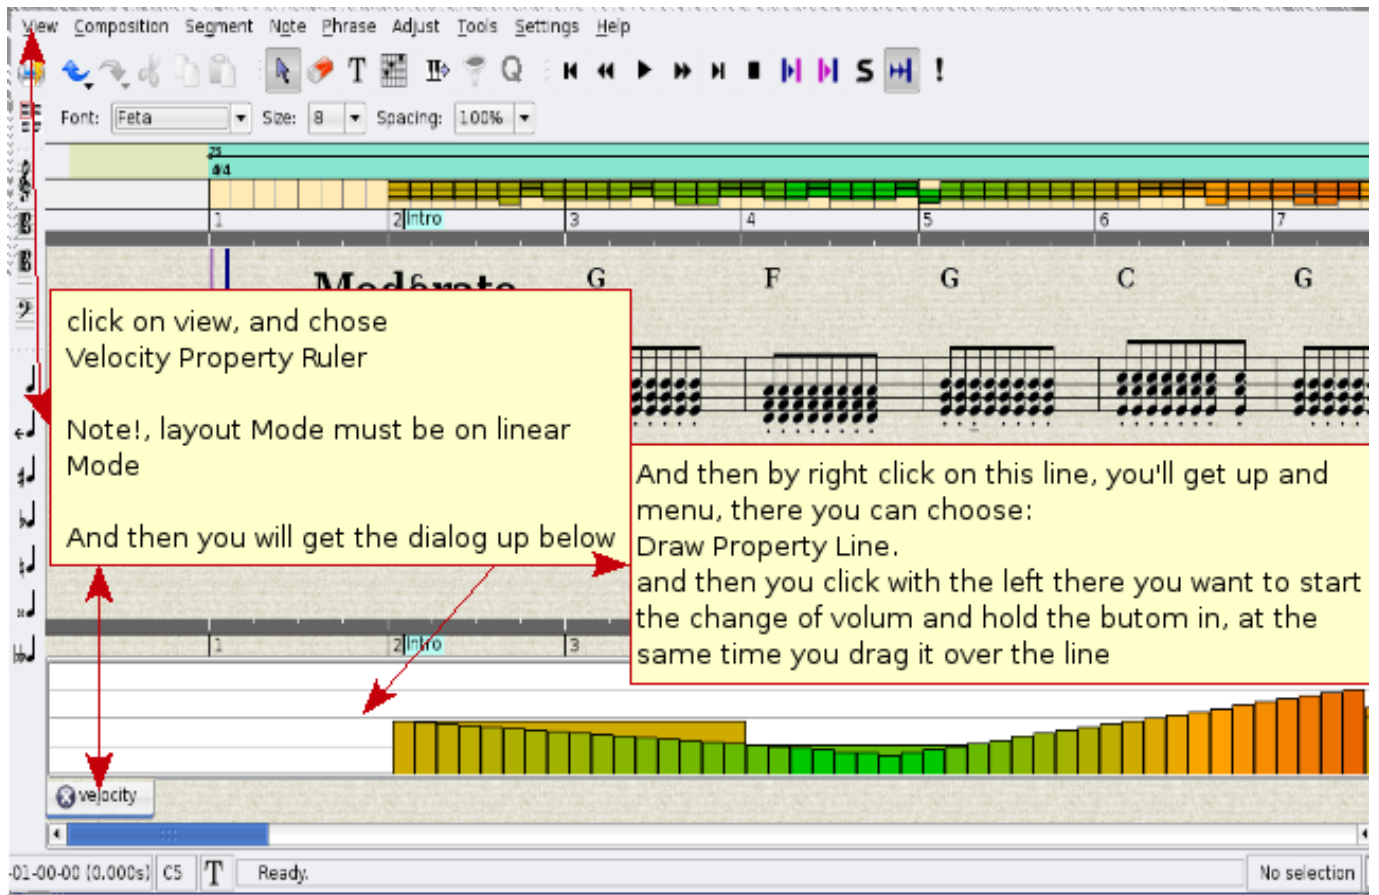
View Composition Segment Note Phrase Adjust Tools Settings Help

S !

Font: Feta Size: 8 Spacing: 100%

4/4

1 2 Intro 3 4 5 6 7

Moderato G F G C G

click on view, and chose Velocity Property Ruler

Note!, layout Mode must be on linear Mode

And then you will get the dialog up below

And then by right click on this line, you'll get up and menu, there you can choose:
Draw Property Line.
and then you click with the left there you want to start the change of volum and hold the butom in, at the same time you drag it over the line

1 2 Intro 3

velocity

-01-00-00 (0.000s) C5 T Ready. No selection